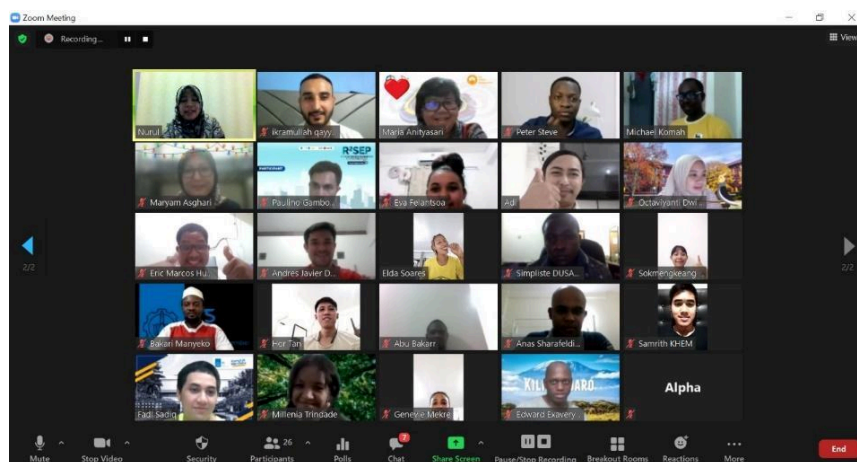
Zoom Meeting

Recording...

View

Nurul

ikramullah qayy...

Maria Anityasari

Peter Steve

Michael Komah

Maryam Asghari

R²SEP

PARTICIPANT

Paulino Gambo...

Eya Fenantsoa

Adi

Octaviyanti Dwi...

2/2

Eric Marcos Hu...

Andrés Javier D...

Elda Soares

Simpliste DUSA...

Sokmengkeang

2/2

Bakari Manyeko

Hor Tan

Abu Bakarr

Anas Sharafeldi...

Samrith KHEM

Fadi Sadiq

Millenia Trindade

Genevie Mekre

KILI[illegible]JARO

Edward Exavery...

Alpha

Mute

Stop Video

Security

26

Participants

Polls

Chat

Share Screen

Pause/Stop Recording

Breakout Rooms

Reactions

More

End